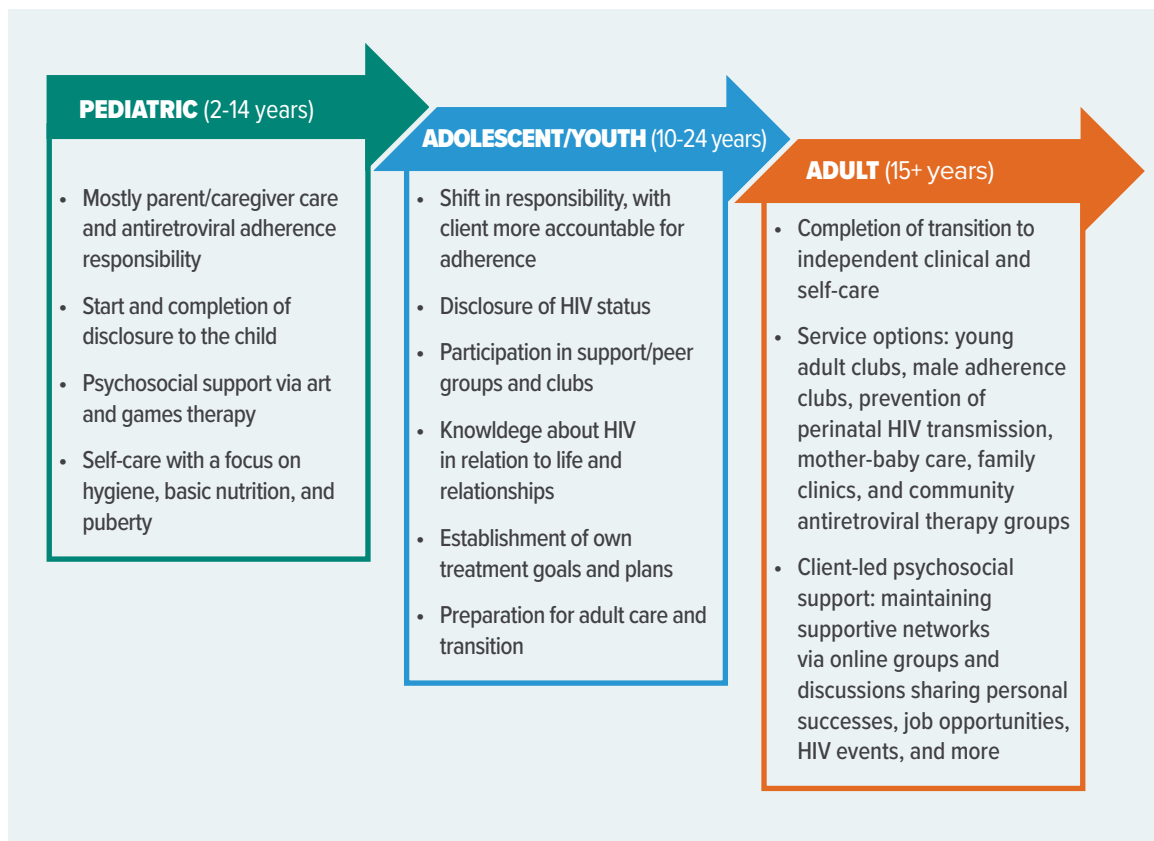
PEDIATRIC (2-14 years)

- Mostly parent/caregiver care and antiretroviral adherence responsibility
- Start and completion of disclosure to the child
- Psychosocial support via art and games therapy
- Self-care with a focus on hygiene, basic nutrition, and puberty

ADOLESCENT/YOUTH (10-24 years)

- Shift in responsibility, with client more accountable for adherence
- Disclosure of HIV status
- Participation in support/peer groups and clubs
- Knowldege about HIV in relation to life and relationships
- Establishment of own treatment goals and plans
- Preparation for adult care and transition

ADULT (15+ years)

- Completion of transition to independent clinical and self-care
- Service options: young adult clubs, male adherence clubs, prevention of perinatal HIV transmission, mother-baby care, family clinics, and community antiretroviral therapy groups
- Client-led psychosocial support: maintaining supportive networks via online groups and discussions sharing personal successes, job opportunities, HIV events, and more